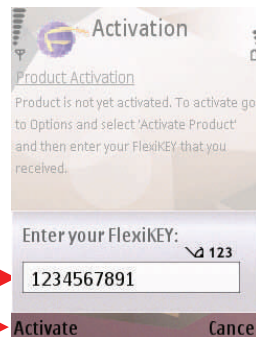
Activation

Product Activation

Product is not yet activated. To activate go to Options and select 'Activate Product' and then enter your FlexiKEY that you received.

Enter your FlexiKEY:

123

1234567891

Activate

Cance